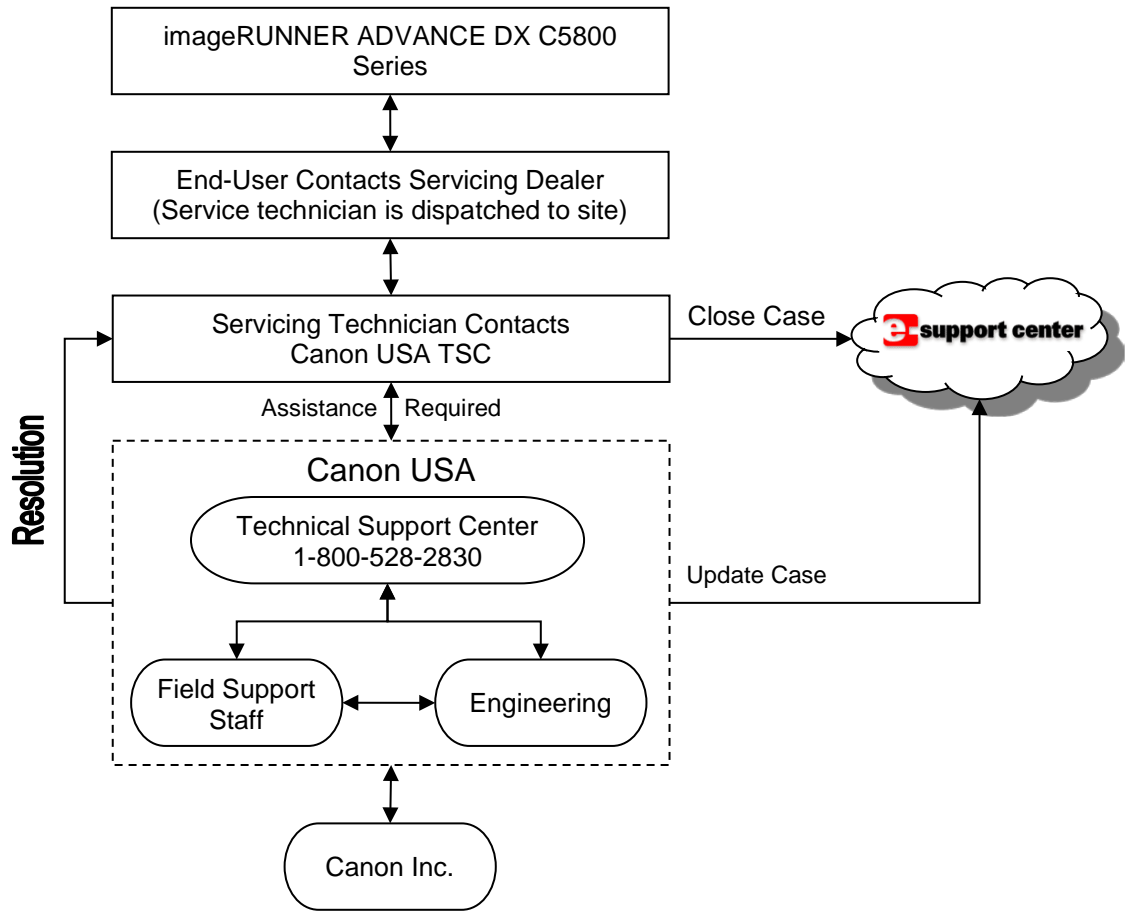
imageRUNNER ADVANCE DX C5800 Series

End-User Contacts Servicing Dealer
(Service technician is dispatched to site)

Servicing Technician Contacts
Canon USA TSC

Close Case

e-support center

Assistance Required

Resolution

Canon USA

Technical Support Center
1-800-528-2830

Update Case

Field Support Staff

Engineering

Canon Inc.